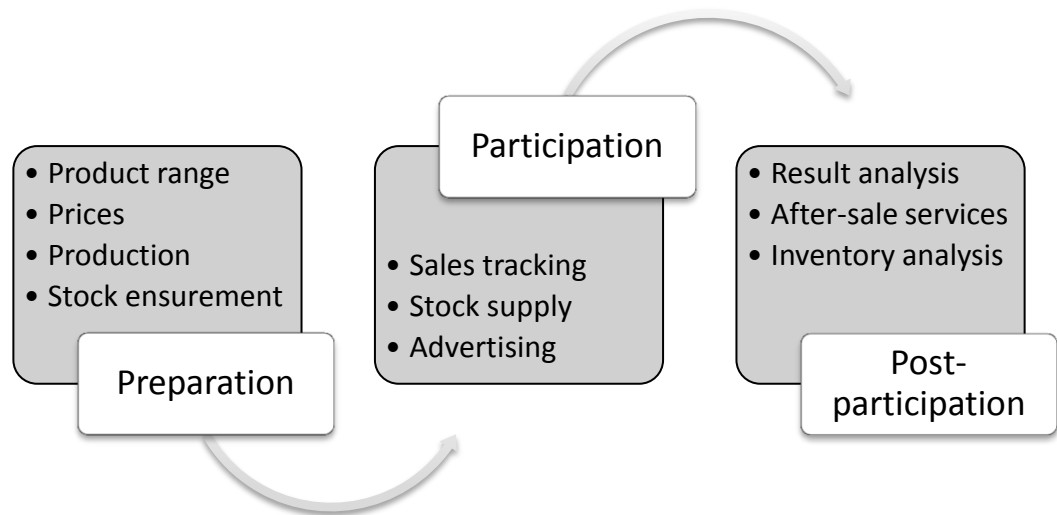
• Product range
• Prices
• Production
• Stock ensurement

Preparation

Participation

• Sales tracking
• Stock supply
• Advertising

• Result analysis
• After-sale services
• Inventory analysis

Post-participation